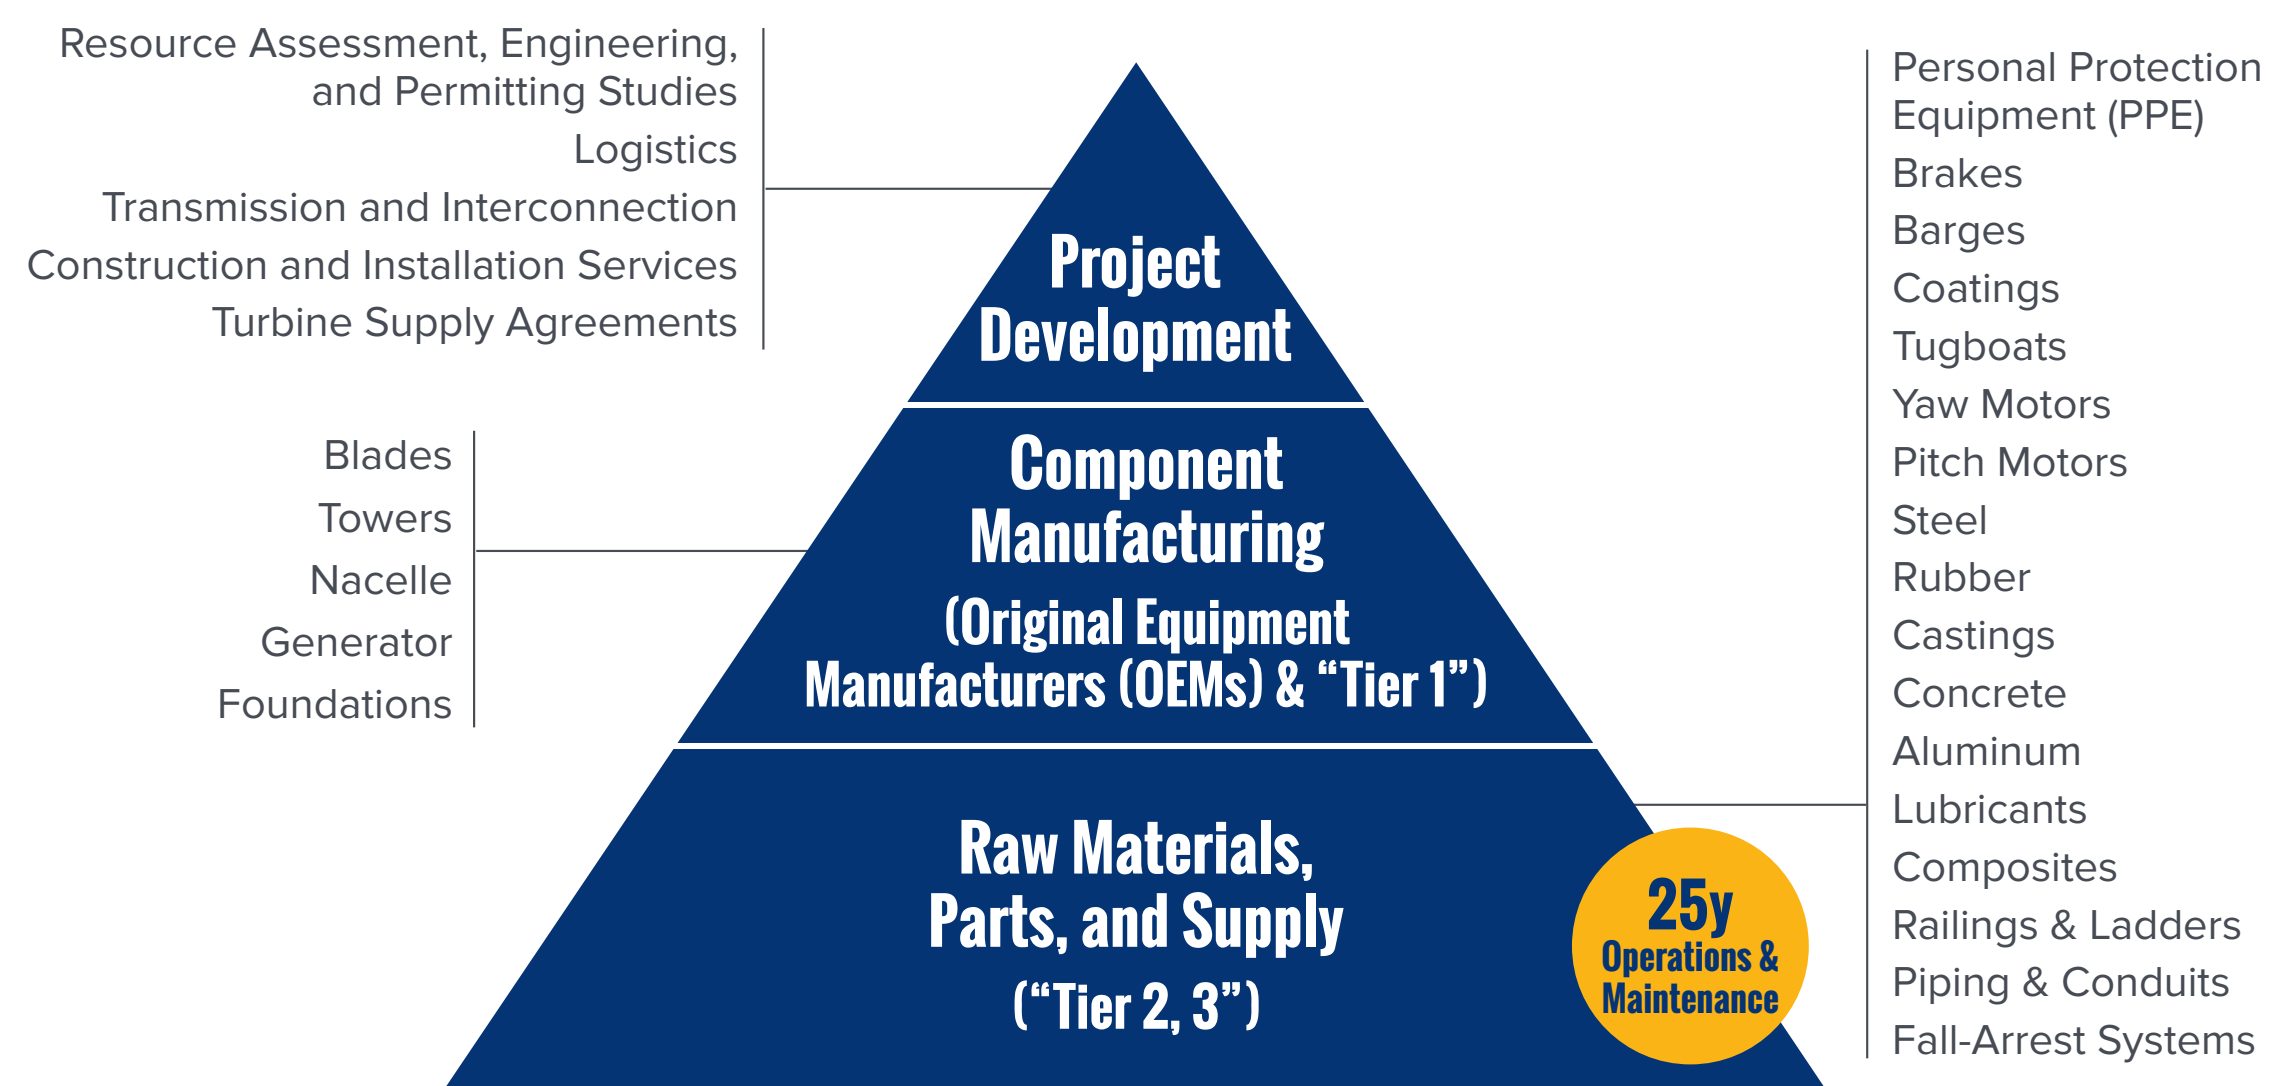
Resource Assessment, Engineering, and Permitting Studies
Logistics
Transmission and Interconnection
Construction and Installation Services
Turbine Supply Agreements

Project Development

Blades
Towers
Nacelle
Generator
Foundations

Component Manufacturing
(Original Equipment Manufacturers (OEMs) & “Tier 1”)

Raw Materials, Parts, and Supply
(“Tier 2, 3”)

25y
Operations & Maintenance

Personal Protection Equipment (PPE)
Brakes
Barges
Coatings
Tugboats
Yaw Motors
Pitch Motors
Steel
Rubber
Castings
Concrete
Aluminum
Lubricants
Composites
Railings & Ladders
Piping & Conduits
Fall-Arrest Systems